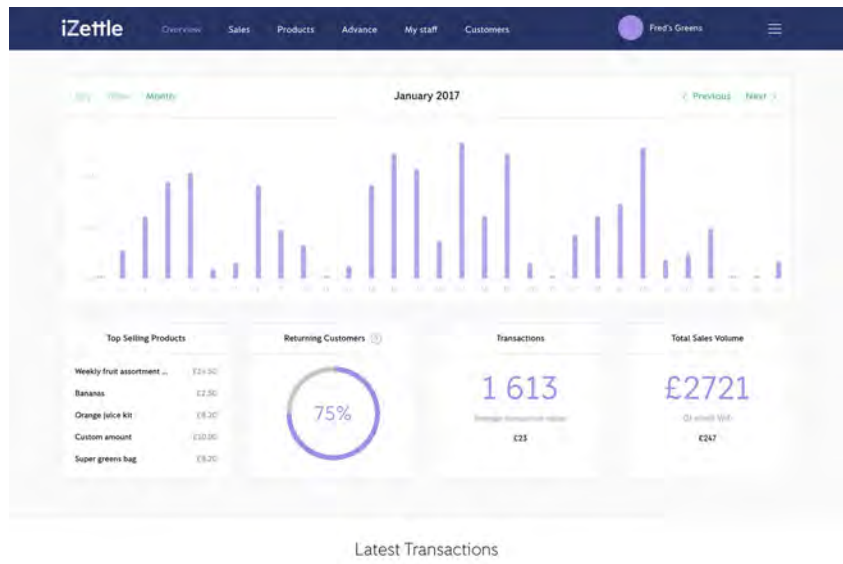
iZettle Overview Sales Products Advance My staff Customers Fred's Greens

Day Week Month

January 2017

< Previous Next >

Top Selling Products

Weekly fruit assortment ... £24.50

Bananas £2.50

Orange juice kit £8.20

Custom amount £10.00

Super greens bag £9.20

Returning Customers

75%

Transactions

1 613

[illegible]

£23

Total Sales Volume

£2721

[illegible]

£247

Latest Transactions